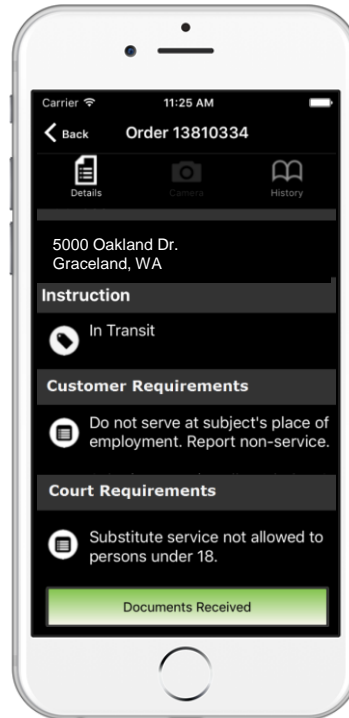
Carrier
11:25 AM

Back
Order 13810334

Details
Camera
History

5000 Oakland Dr.
Graceland, WA

Instruction

In Transit

Customer Requirements

Do not serve at subject's place of employment. Report non-service.

Court Requirements

Substitute service not allowed to persons under 18.

Documents Received